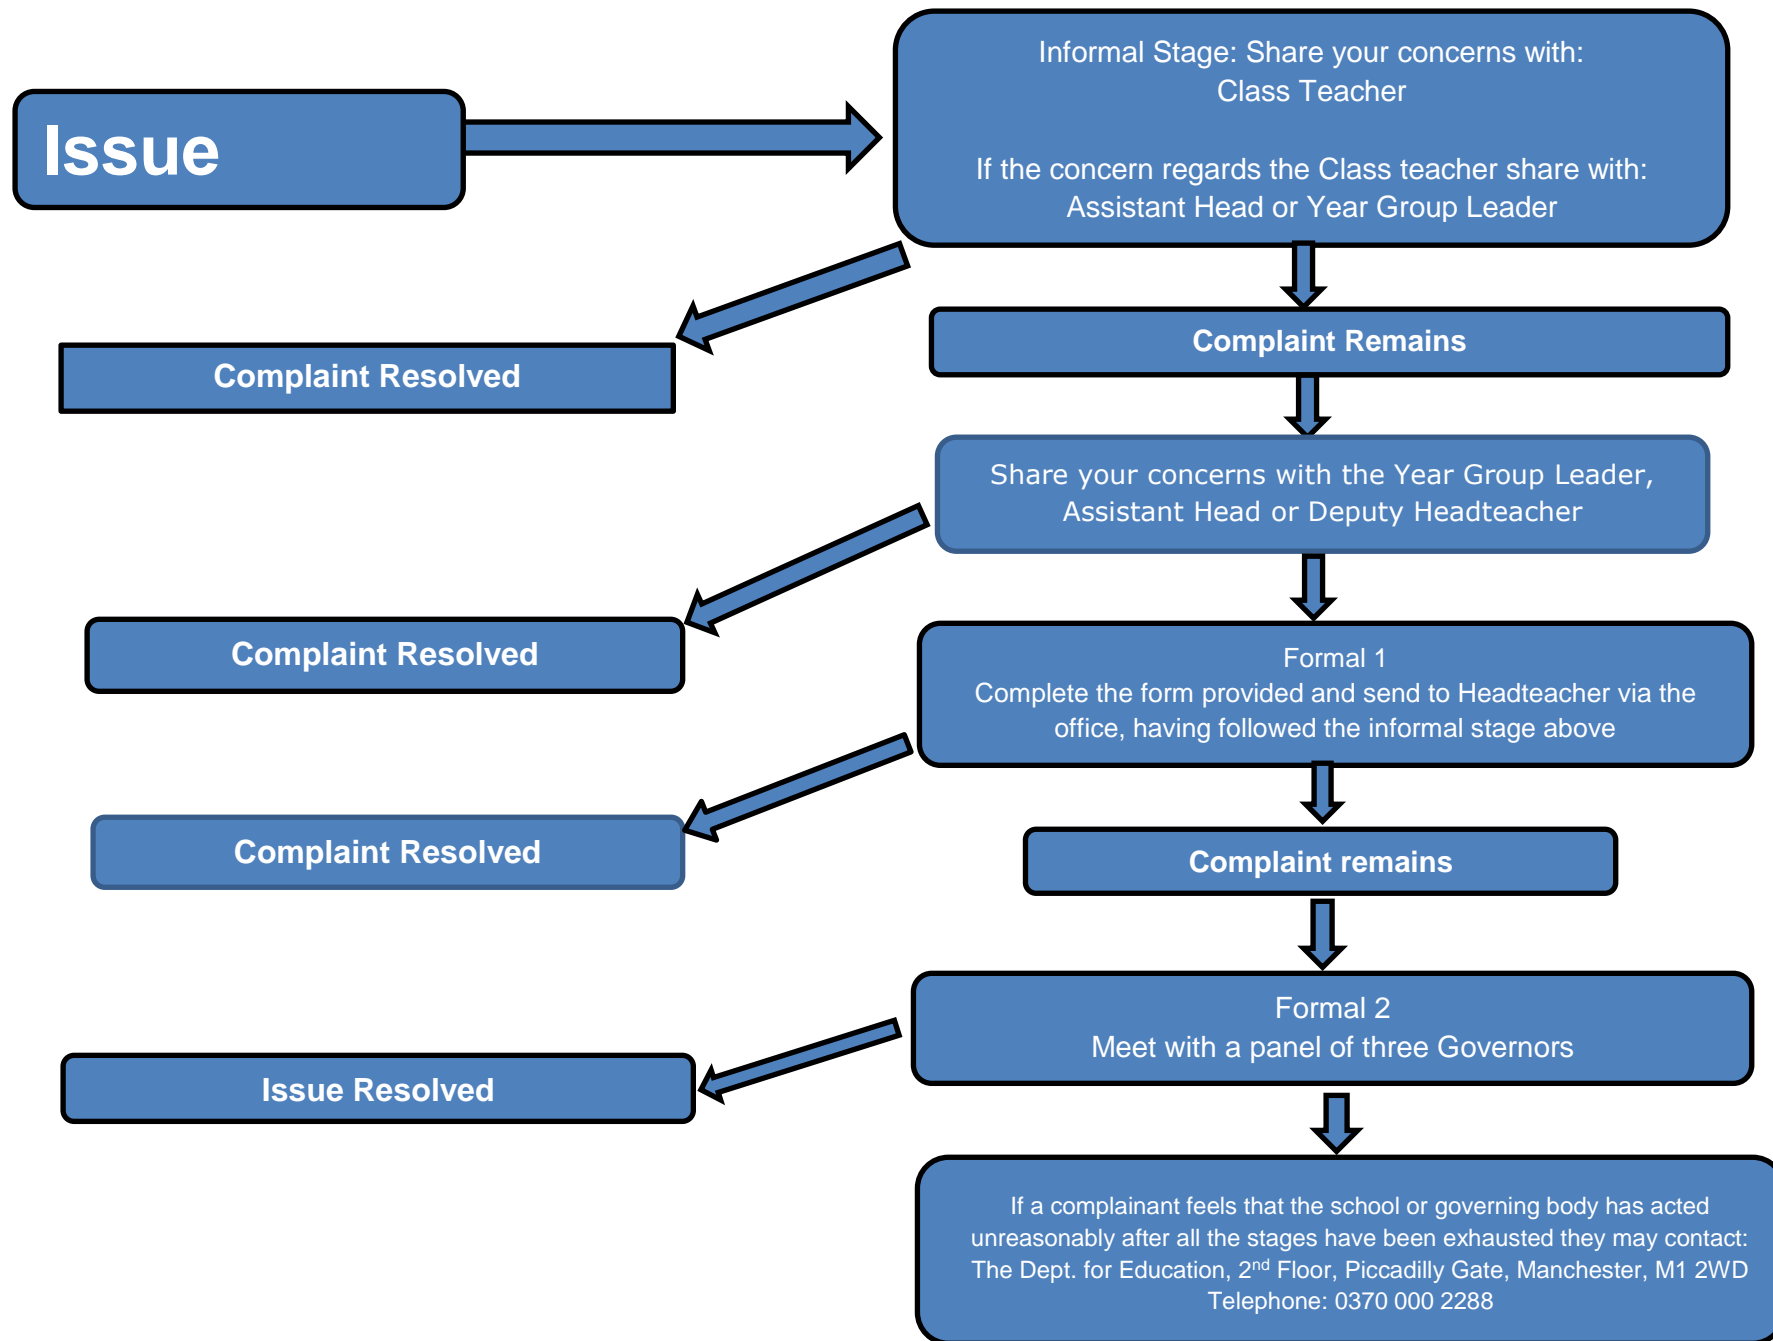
Issue

Informal Stage: Share your concerns with:
Class Teacher

If the concern regards the Class teacher share with:
Assistant Head or Year Group Leader

Complaint Resolved

Complaint Remains

Share your concerns with the Year Group Leader, Assistant Head or Deputy Headteacher

Complaint Resolved

Formal 1
Complete the form provided and send to Headteacher via the office, having followed the informal stage above

Complaint Resolved

Complaint remains

Formal 2
Meet with a panel of three Governors

Issue Resolved

If a complainant feels that the school or governing body has acted unreasonably after all the stages have been exhausted they may contact:
The Dept. for Education, 2$^{nd}$ Floor, Piccadilly Gate, Manchester, M1 2WD
Telephone: 0370 000 2288